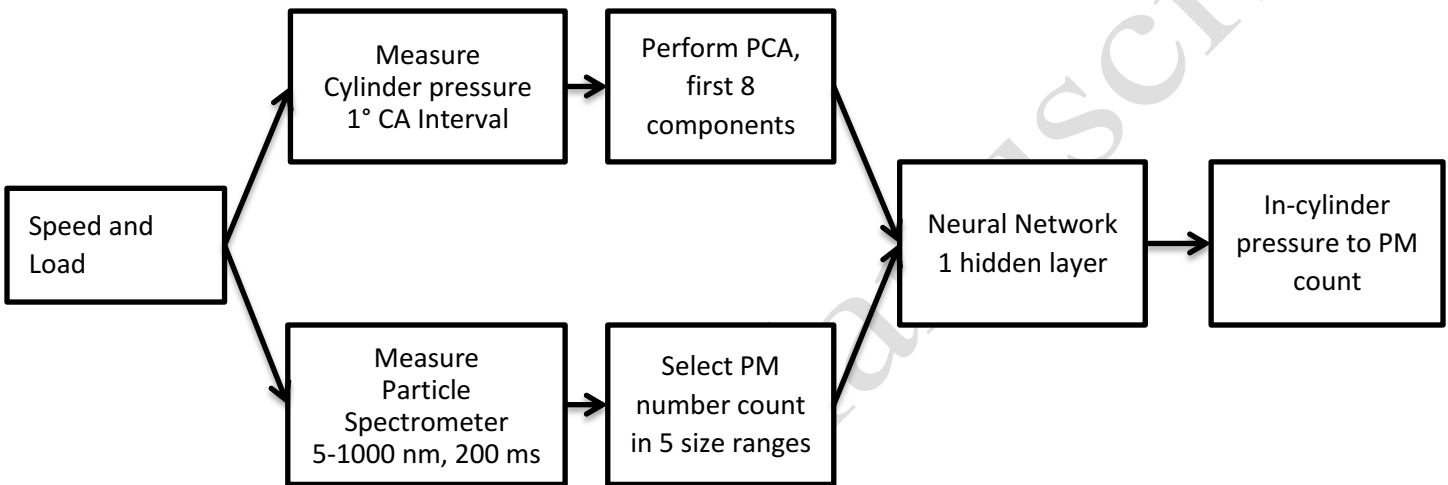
Speed and Load

Measure Cylinder pressure 1° CA Interval

Perform PCA, first 8 components

Measure Particle Spectrometer 5-1000 nm, 200 ms

Select PM number count in 5 size ranges

Neural Network 1 hidden layer

In-cylinder pressure to PM count